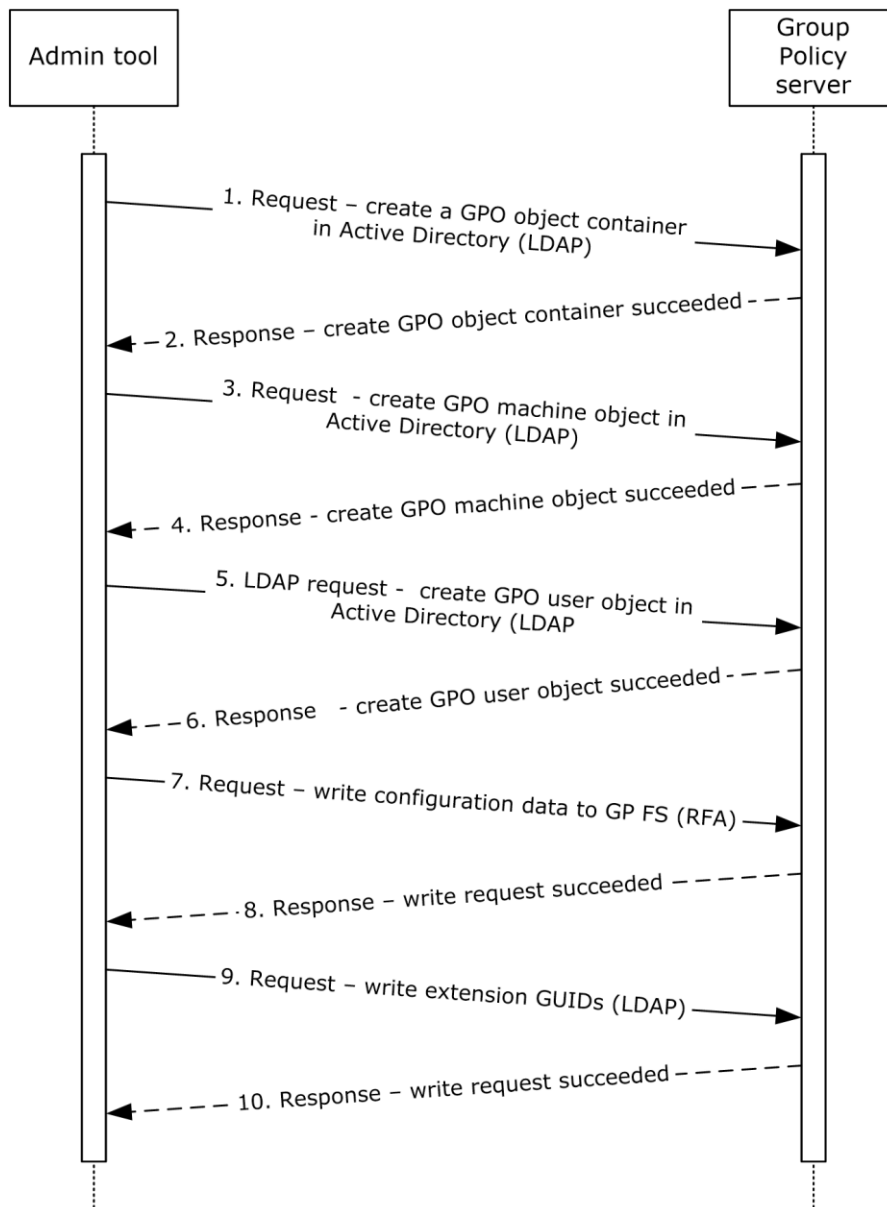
Admin tool

Group Policy server

1. Request – create a GPO object container in Active Directory (LDAP)

2. Response – create GPO object container succeeded

3. Request - create GPO machine object in Active Directory (LDAP)

4. Response - create GPO machine object succeeded

5. LDAP request - create GPO user object in Active Directory (LDAP

6. Response - create GPO user object succeeded

7. Request – write configuration data to GP FS (RFA)

8. Response – write request succeeded

9. Request – write extension GUIDs (LDAP)

10. Response – write request succeeded